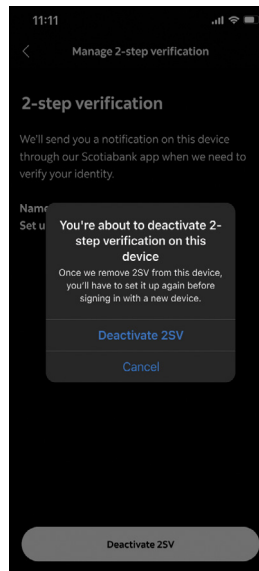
11:11

Manage 2-step verification

2-step verification

We'll send you a notification on this device through our Scotiabank app when we need to verify your identity.

Name
Set u

You're about to deactivate 2-step verification on this device

Once we remove 2SV from this device, you'll have to set it up again before signing in with a new device.

Deactivate 2SV

Cancel

Deactivate 2SV